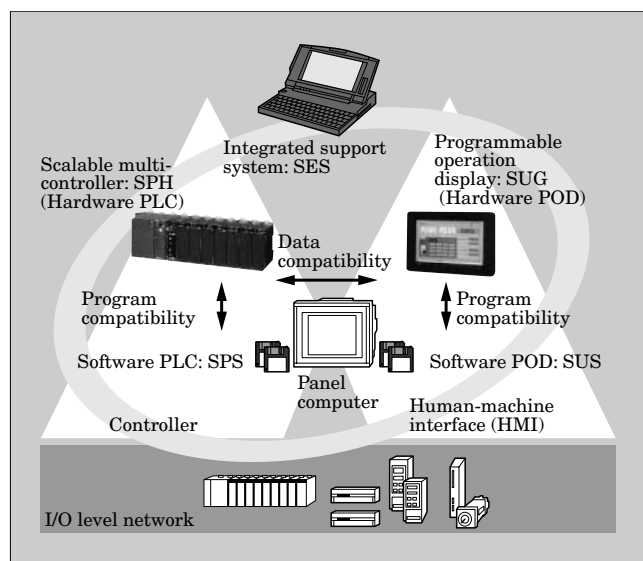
Integrated support system: SES

Scalable multi-controller: SPH (Hardware PLC)

Programmable operation display: SUG (Hardware POD)

Data compatibility

Program compatibility

Program compatibility

Software PLC: SPS

Software POD: SUS

Panel computer

Controller

Human-machine interface (HMI)

I/O level network